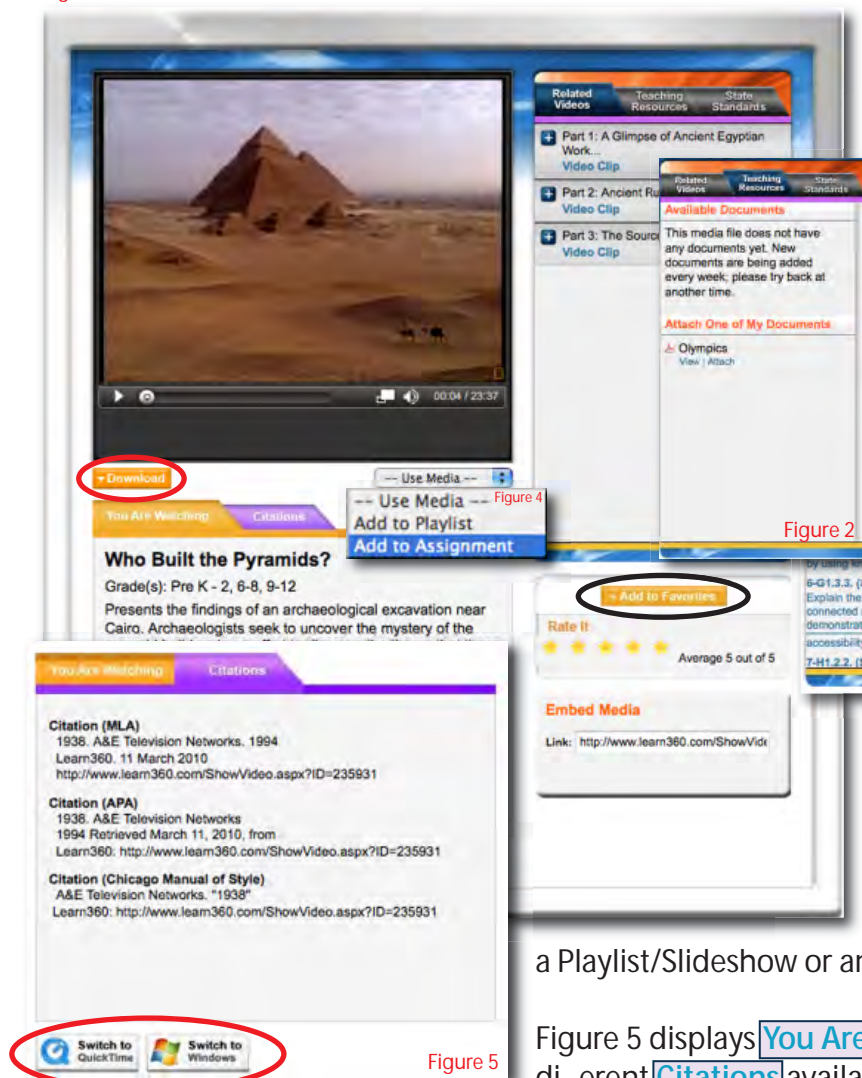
Related Videos | Teaching Resources | State Standards

Part 1: A Glimpse of Ancient Egyptian Work...
Video Clip

Part 2: Ancient Ru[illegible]
Video Clip

Part 3: The Source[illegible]
Video Clip

Related Videos | Teaching Resources | State Standards

Available Documents

This media file does not have any documents yet. New documents are being added every week; please try back at another time.

Attach One of My Documents

Olympics
View | Attach

Figure 2

by using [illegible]
6-G1.3.3. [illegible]
Explain the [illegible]
connected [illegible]
demonstrat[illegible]
accessibility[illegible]
7-H1.2.2. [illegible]

00:04 / 23:37

Download

-- Use Media --

-- Use Media --
Add to Playlist
Add to Assignment
Figure 4

You Are Watching | Citations

Who Built the Pyramids?

Grade(s): Pre K - 2, 6-8, 9-12

Presents the findings of an archaeological excavation near Cairo. Archaeologists seek to uncover the mystery of the

Add to Favorites

Rate It

Average 5 out of 5

Embed Media

Link: http://www.learn360.com/ShowVide

You Are Watching | Citations

Citation (MLA)
1938. A&E Television Networks. 1994
Learn360. 11 March 2010
http://www.learn360.com/ShowVideo.aspx?ID=235931

Citation (APA)
1938. A&E Television Networks
1994 Retrieved March 11, 2010, from
Learn360: http://www.learn360.com/ShowVideo.aspx?ID=235931

Citation (Chicago Manual of Style)
A&E Television Networks. "1938"
Learn360: http://www.learn360.com/ShowVideo.aspx?ID=235931

Switch to QuickTime | Switch to Windows

Figure 5

a Playlist/Slideshow or ar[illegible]

Figure 5 displays You Are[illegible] di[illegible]erent Citations availa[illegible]